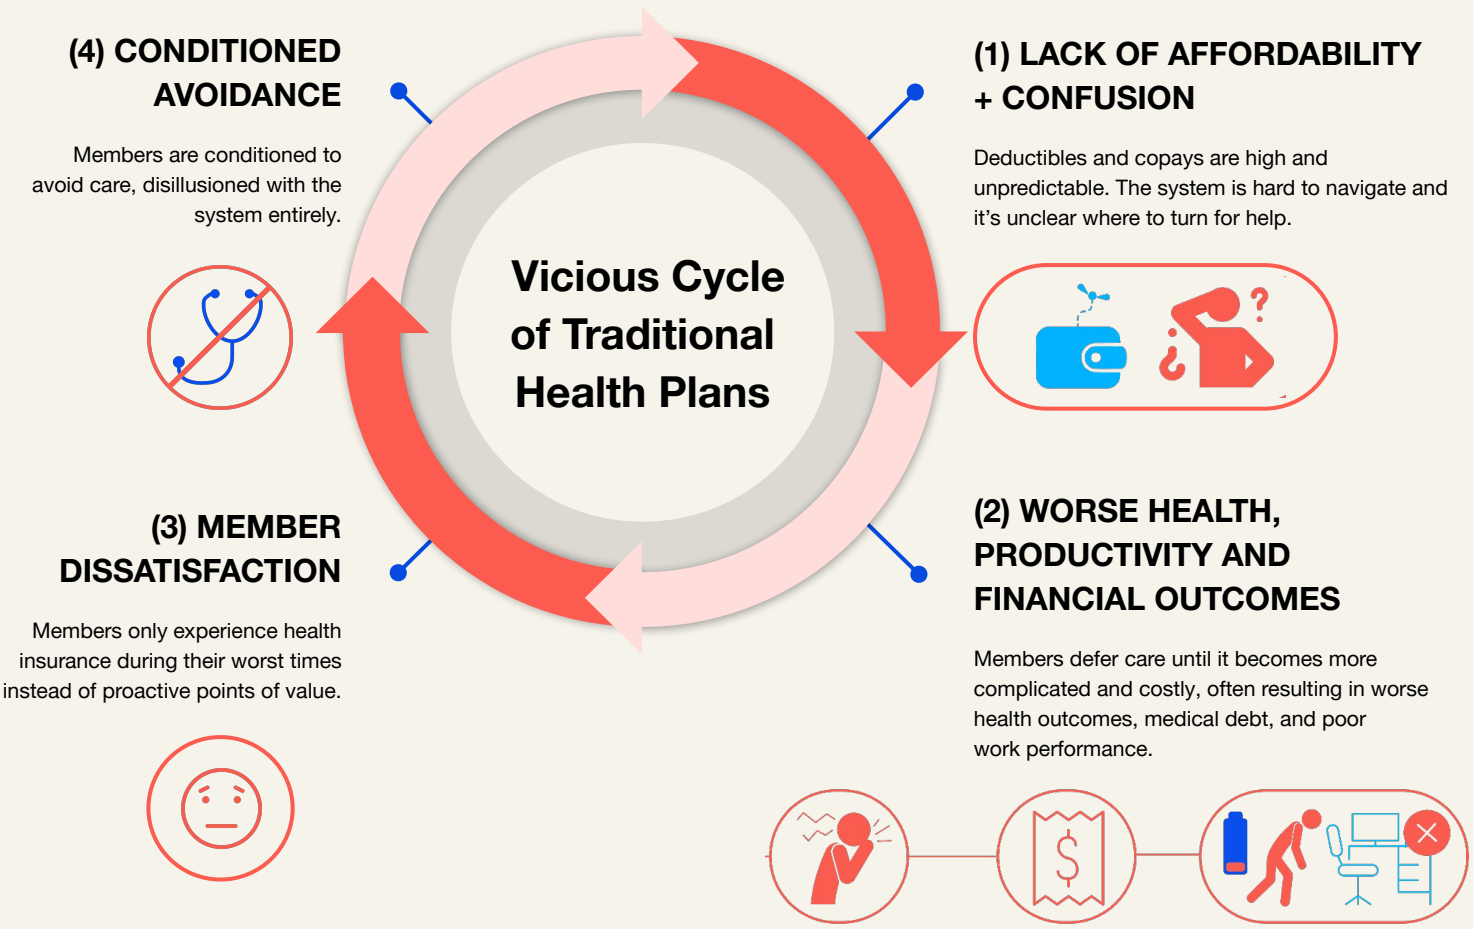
(4) CONDITIONED AVOIDANCE

Members are conditioned to avoid care, disillusioned with the system entirely.

Vicious Cycle of Traditional Health Plans

(1) LACK OF AFFORDABILITY + CONFUSION

Deductibles and copays are high and unpredictable. The system is hard to navigate and it's unclear where to turn for help.

(3) MEMBER DISSATISFACTION

Members only experience health insurance during their worst times instead of proactive points of value.

(2) WORSE HEALTH, PRODUCTIVITY AND FINANCIAL OUTCOMES

Members defer care until it becomes more complicated and costly, often resulting in worse health outcomes, medical debt, and poor work performance.

$